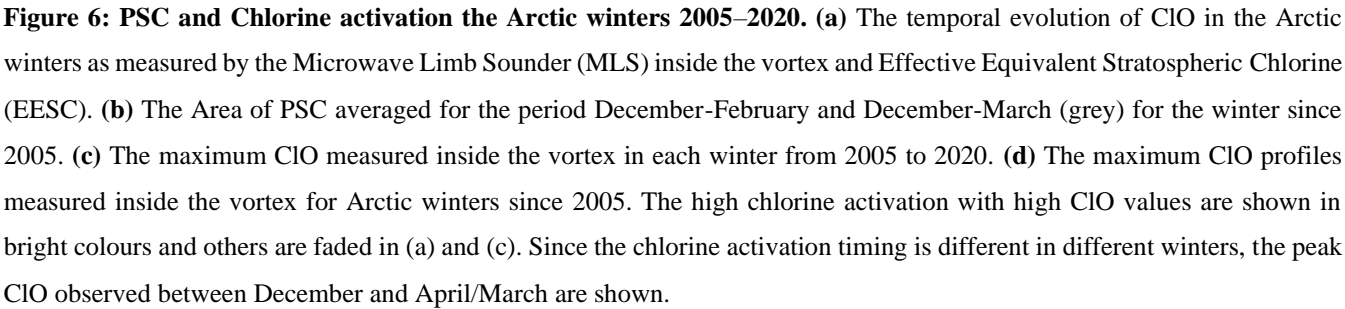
**Figure 6: PSC and Chlorine activation the Arctic winters 2005–2020. (a)** The temporal evolution of ClO in the Arctic winters as measured by the Microwave Limb Sounder (MLS) inside the vortex and Effective Equivalent Stratospheric Chlorine (EESC). **(b)** The Area of PSC averaged for the period December-February and December-March (grey) for the winter since 2005. **(c)** The maximum ClO measured inside the vortex in each winter from 2005 to 2020. **(d)** The maximum ClO profiles measured inside the vortex for Arctic winters since 2005. The high chlorine activation with high ClO values are shown in bright colours and others are faded in (a) and (c). Since the chlorine activation timing is different in different winters, the peak ClO observed between December and April/March are shown.